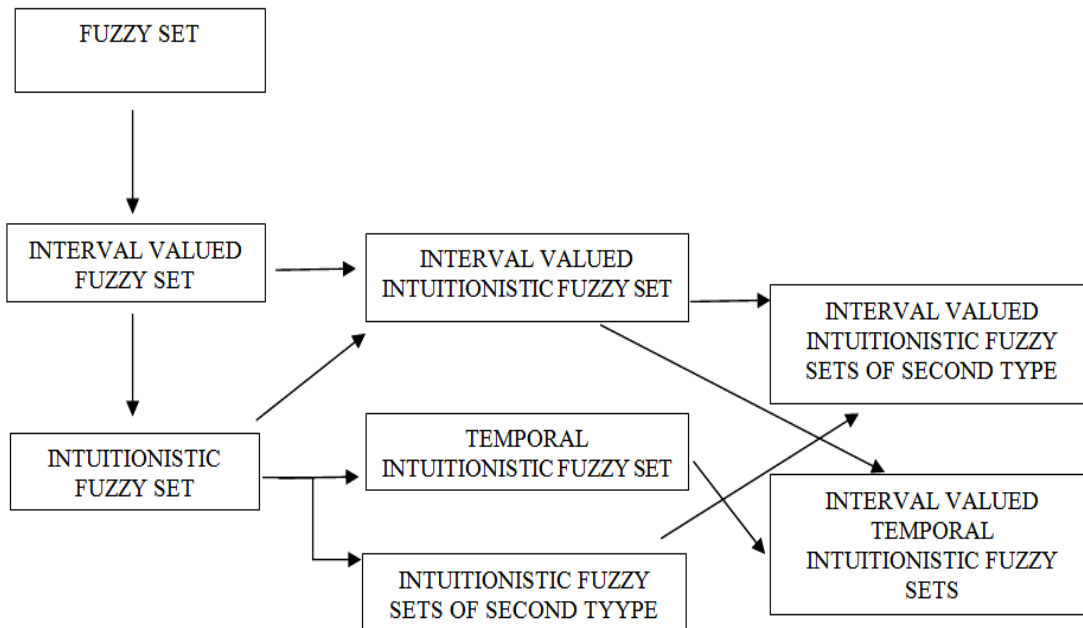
FUZZY SET

INTERVAL VALUED FUZZY SET

INTERVAL VALUED INTUITIONISTIC FUZZY SET

INTERVAL VALUED INTUITIONISTIC FUZZY SETS OF SECOND TYPE

INTUITIONISTIC FUZZY SET

TEMPORAL INTUITIONISTIC FUZZY SET

INTERVAL VALUED TEMPORAL INTUITIONISTIC FUZZY SETS

INTUITIONISTIC FUZZY SETS OF SECOND TYYPE